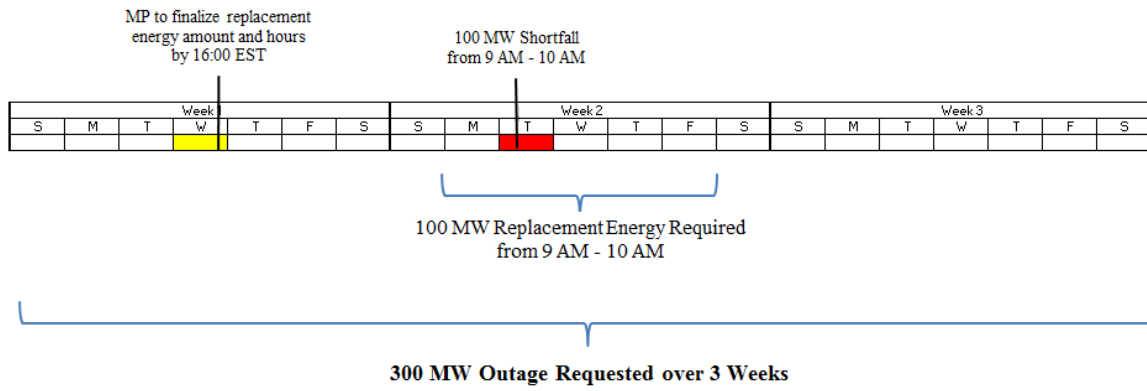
MP to finalize replacement energy amount and hours by 16:00 EST

100 MW Shortfall from 9 AM - 10 AM

| Week | | | | | | | Week 2 | | | | | | | Week 3 | | | | | | |
|---|---|---|---|---|---|---|---|---|---|---|---|---|---|---|---|---|---|---|---|---|
| S | M | T | W | T | F | S | S | M | T | W | T | F | S | S | M | T | W | T | F | S |

100 MW Replacement Energy Required from 9 AM - 10 AM

300 MW Outage Requested over 3 Weeks